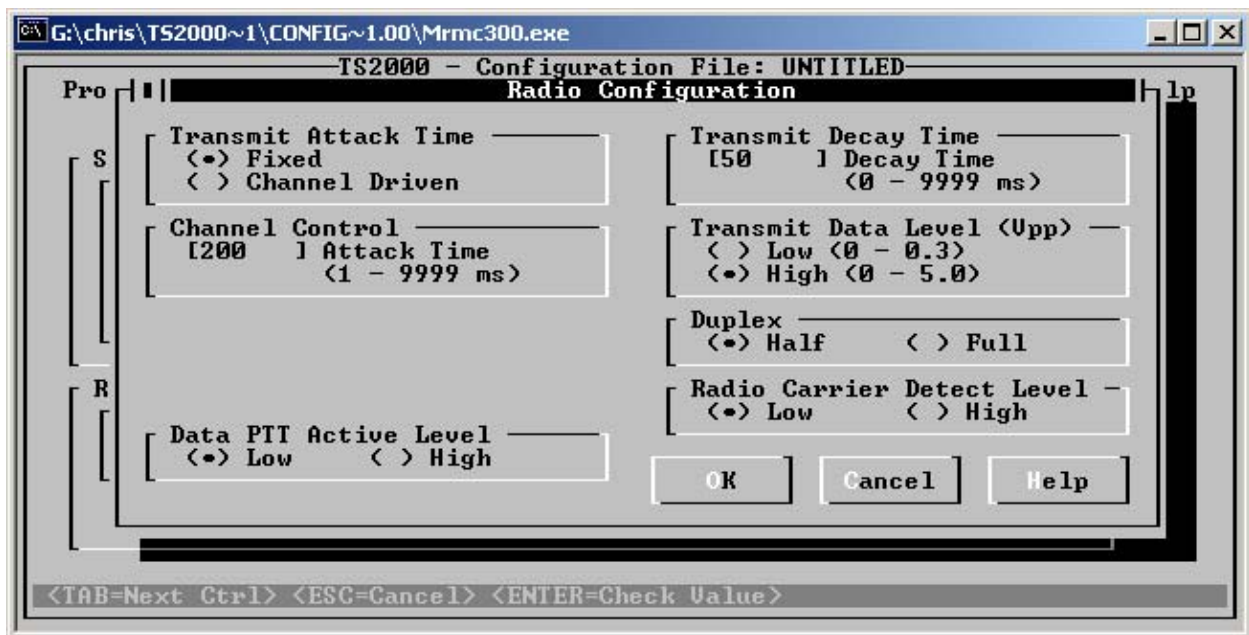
G:\chris\TS2000~1\CONFIG~1.00\Mrmc300.exe

TS2000 - Configuration File: UNTITLED

Pro

Radio Configuration

lp

S

R

Transmit Attack Time
(•) Fixed
( ) Channel Driven

Channel Control
[200 ] Attack Time
(1 - 9999 ms)

Data PTT Active Level
(•) Low ( ) High

Transmit Decay Time
[50 ] Decay Time
(0 - 9999 ms)

Transmit Data Level (Vpp)
( ) Low (0 - 0.3)
(•) High (0 - 5.0)

Duplex
(•) Half ( ) Full

Radio Carrier Detect Level
(•) Low ( ) High

OK Cancel Help

<TAB=Next Ctrl> <ESC=Cancel> <ENTER=Check Value>